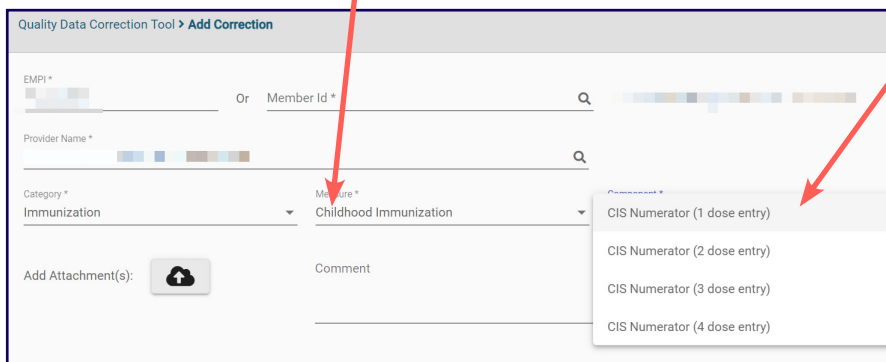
Quality Data Correction Tool > Add Correction

EMPI *

Or

Member Id *

Provider Name *

Category *
Immunization

Measure *
Childhood Immunization

Component *

CIS Numerator (1 dose entry)

CIS Numerator (2 dose entry)

CIS Numerator (3 dose entry)

CIS Numerator (4 dose entry)

Add Attachment(s):

Comment